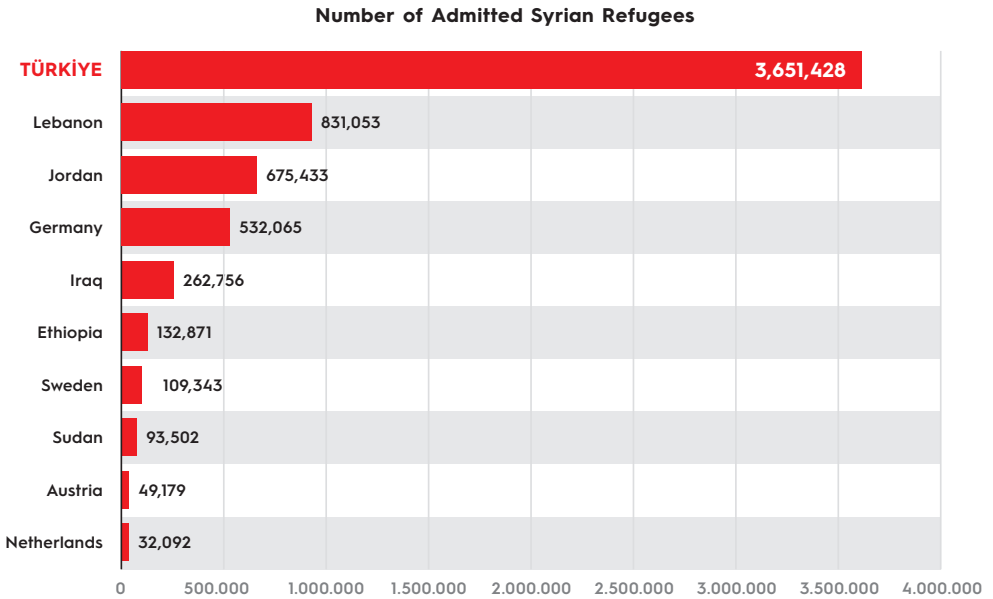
Number of Admitted Syrian Refugees

TÜRKİYE 3,651,428
Lebanon 831,053
Jordan 675,433
Germany 532,065
Iraq 262,756
Ethiopia 132,871
Sweden 109,343
Sudan 93,502
Austria 49,179
Netherlands 32,092

0 500.000 1.000.000 1.500.000 2.000.000 2.500.000 3.000.000 3.500.000 4.000.000